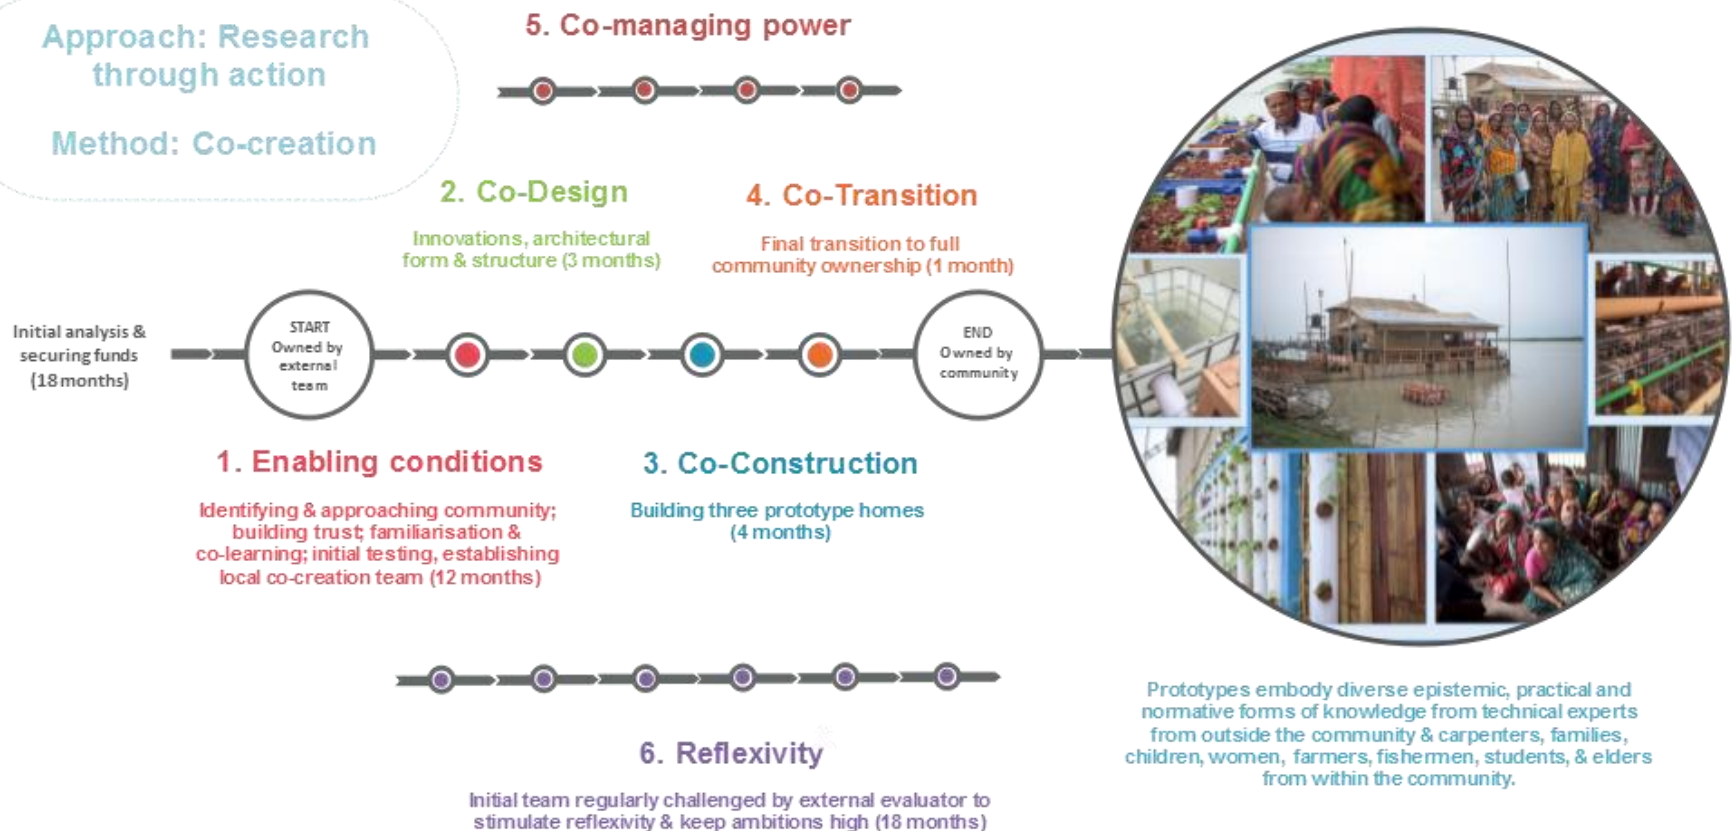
Approach: Research through action

Method: Co-creation

5. Co-managing power

2. Co-Design

Innovations, architectural form & structure (3 months)

4. Co-Transition

Final transition to full community ownership (1 month)

Initial analysis & securing funds (18 months)

START Owned by external team

END Owned by community

1. Enabling conditions

Identifying & approaching community; building trust; familiarisation & co-learning; initial testing, establishing local co-creation team (12 months)

3. Co-Construction

Building three prototype homes (4 months)

6. Reflexivity

Initial team regularly challenged by external evaluator to stimulate reflexivity & keep ambitions high (18 months)

Prototypes embody diverse epistemic, practical and normative forms of knowledge from technical experts from outside the community & carpenters, families, children, women, farmers, fishermen, students, & elders from within the community.